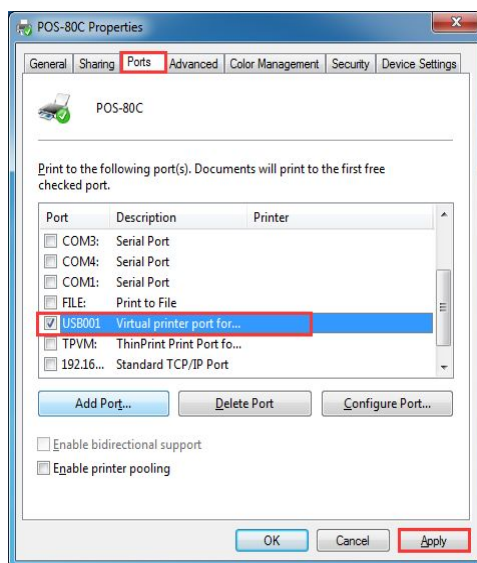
POS-80C Properties

General | Sharing | Ports | Advanced | Color Management | Security | Device Settings

POS-80C

Print to the following port(s). Documents will print to the first free checked port.

| Port | Description | Printer |
|---|---|---|
| COM3: | Serial Port | |
| COM4: | Serial Port | |
| COM1: | Serial Port | |
| FILE: | Print to File | |
| USB001 | Virtual printer port for... | |
| TPVM: | ThinPrint Print Port fo... | |
| 192.16... | Standard TCP/IP Port | |

Add Port... | Delete Port | Configure Port...

Enable bidirectional support

Enable printer pooling

OK | Cancel | Apply